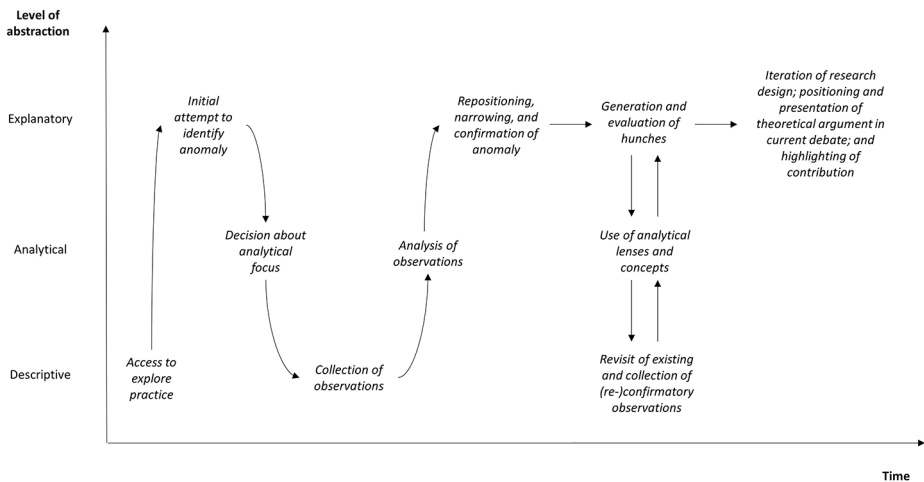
Level of abstraction

Explanatory

Analytical

Descriptive

Time

Access to explore practice

Initial attempt to identify anomaly

Decision about analytical focus

Collection of observations

Analysis of observations

Repositioning, narrowing, and confirmation of anomaly

Generation and evaluation of hunches

Use of analytical lenses and concepts

Revisit of existing and collection of (re-)confirmatory observations

Iteration of research design; positioning and presentation of theoretical argument in current debate; and highlighting of contribution